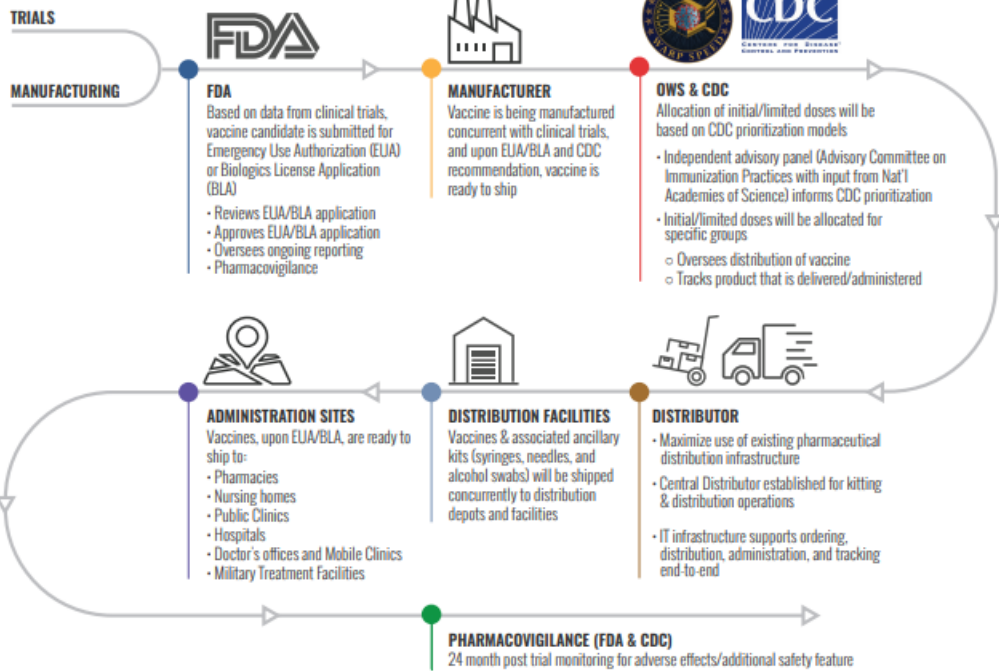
TRIALS

MANUFACTURING

FDA

FDA
Based on data from clinical trials, vaccine candidate is submitted for Emergency Use Authorization (EUA) or Biologics License Application (BLA)

- Reviews EUA/BLA application
- Approves EUA/BLA application
- Oversees ongoing reporting
- Pharmacovigilance

MANUFACTURER
Vaccine is being manufactured concurrent with clinical trials, and upon EUA/BLA and CDC recommendation, vaccine is ready to ship

WARP SPEED

CDC
CENTERS FOR DISEASE CONTROL AND PREVENTION

OWS & CDC
Allocation of initial/limited doses will be based on CDC prioritization models

- Independent advisory panel (Advisory Committee on Immunization Practices with input from Nat'l Academies of Science) informs CDC prioritization
- Initial/limited doses will be allocated for specific groups
  - Oversees distribution of vaccine
  - Tracks product that is delivered/administered

ADMINISTRATION SITES
Vaccines, upon EUA/BLA, are ready to ship to:

- Pharmacies
- Nursing homes
- Public Clinics
- Hospitals
- Doctor's offices and Mobile Clinics
- Military Treatment Facilities

DISTRIBUTION FACILITIES
Vaccines & associated ancillary kits (syringes, needles, and alcohol swabs) will be shipped concurrently to distribution depots and facilities

DISTRIBUTOR

- Maximize use of existing pharmaceutical distribution infrastructure
- Central Distributor established for kitting & distribution operations
- IT infrastructure supports ordering, distribution, administration, and tracking end-to-end

PHARMACOVIGILANCE (FDA & CDC)
24 month post trial monitoring for adverse effects/additional safety feature